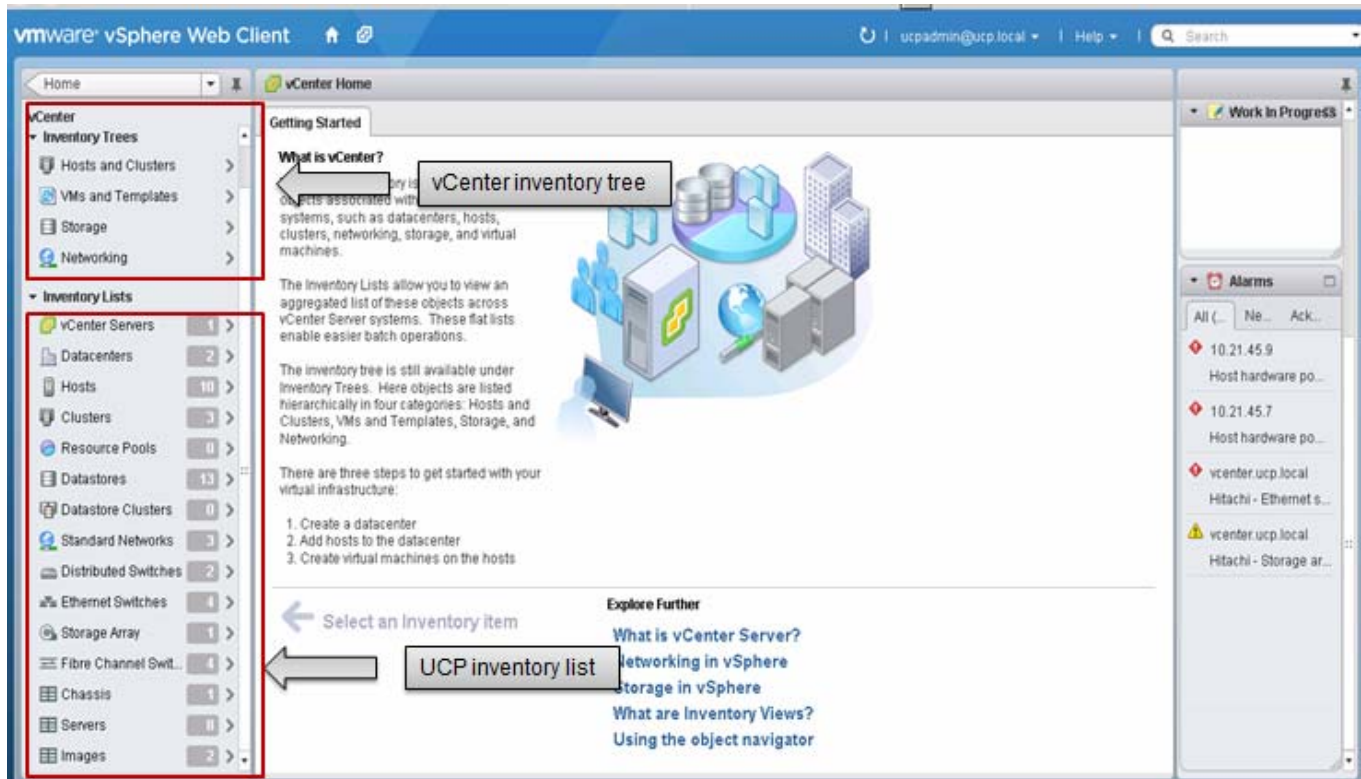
vmware vSphere Web Client

ucpadmin@ucp.local | Help | Search

Home

vCenter Home

vCenter
Inventory Trees
Hosts and Clusters
VMs and Templates
Storage
Networking

Inventory Lists
vCenter Servers 1
Datacenters 2
Hosts 10
Clusters 3
Resource Pools 0
Datastores 13
Datastore Clusters 0
Standard Networks 3
Distributed Switches 2
Ethernet Switches 4
Storage Array 1
Fibre Channel Swit... 4
Chassis 1
Servers 8
Images 2

Getting Started

What is vCenter?
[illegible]ory is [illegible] objects associated with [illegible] systems, such as datacenters, hosts, clusters, networking, storage, and virtual machines.

vCenter inventory tree

The Inventory Lists allow you to view an aggregated list of these objects across vCenter Server systems. These flat lists enable easier batch operations.

The inventory tree is still available under Inventory Trees. Here objects are listed hierarchically in four categories: Hosts and Clusters, VMs and Templates, Storage, and Networking.

There are three steps to get started with your virtual infrastructure:

1. Create a datacenter
2. Add hosts to the datacenter
3. Create virtual machines on the hosts

Select an Inventory item

Explore Further
What is vCenter Server?
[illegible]etworking in vSphere
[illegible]torage in vSphere
What are Inventory Views?
Using the object navigator

UCP inventory list

Work In Progress

Alarms
All (... Ne... Ack...
10.21.45.9
Host hardware po...
10.21.45.7
Host hardware po...
vcenter.ucp.local
Hitachi - Ethernet s...
vcenter.ucp.local
Hitachi - Storage ar...